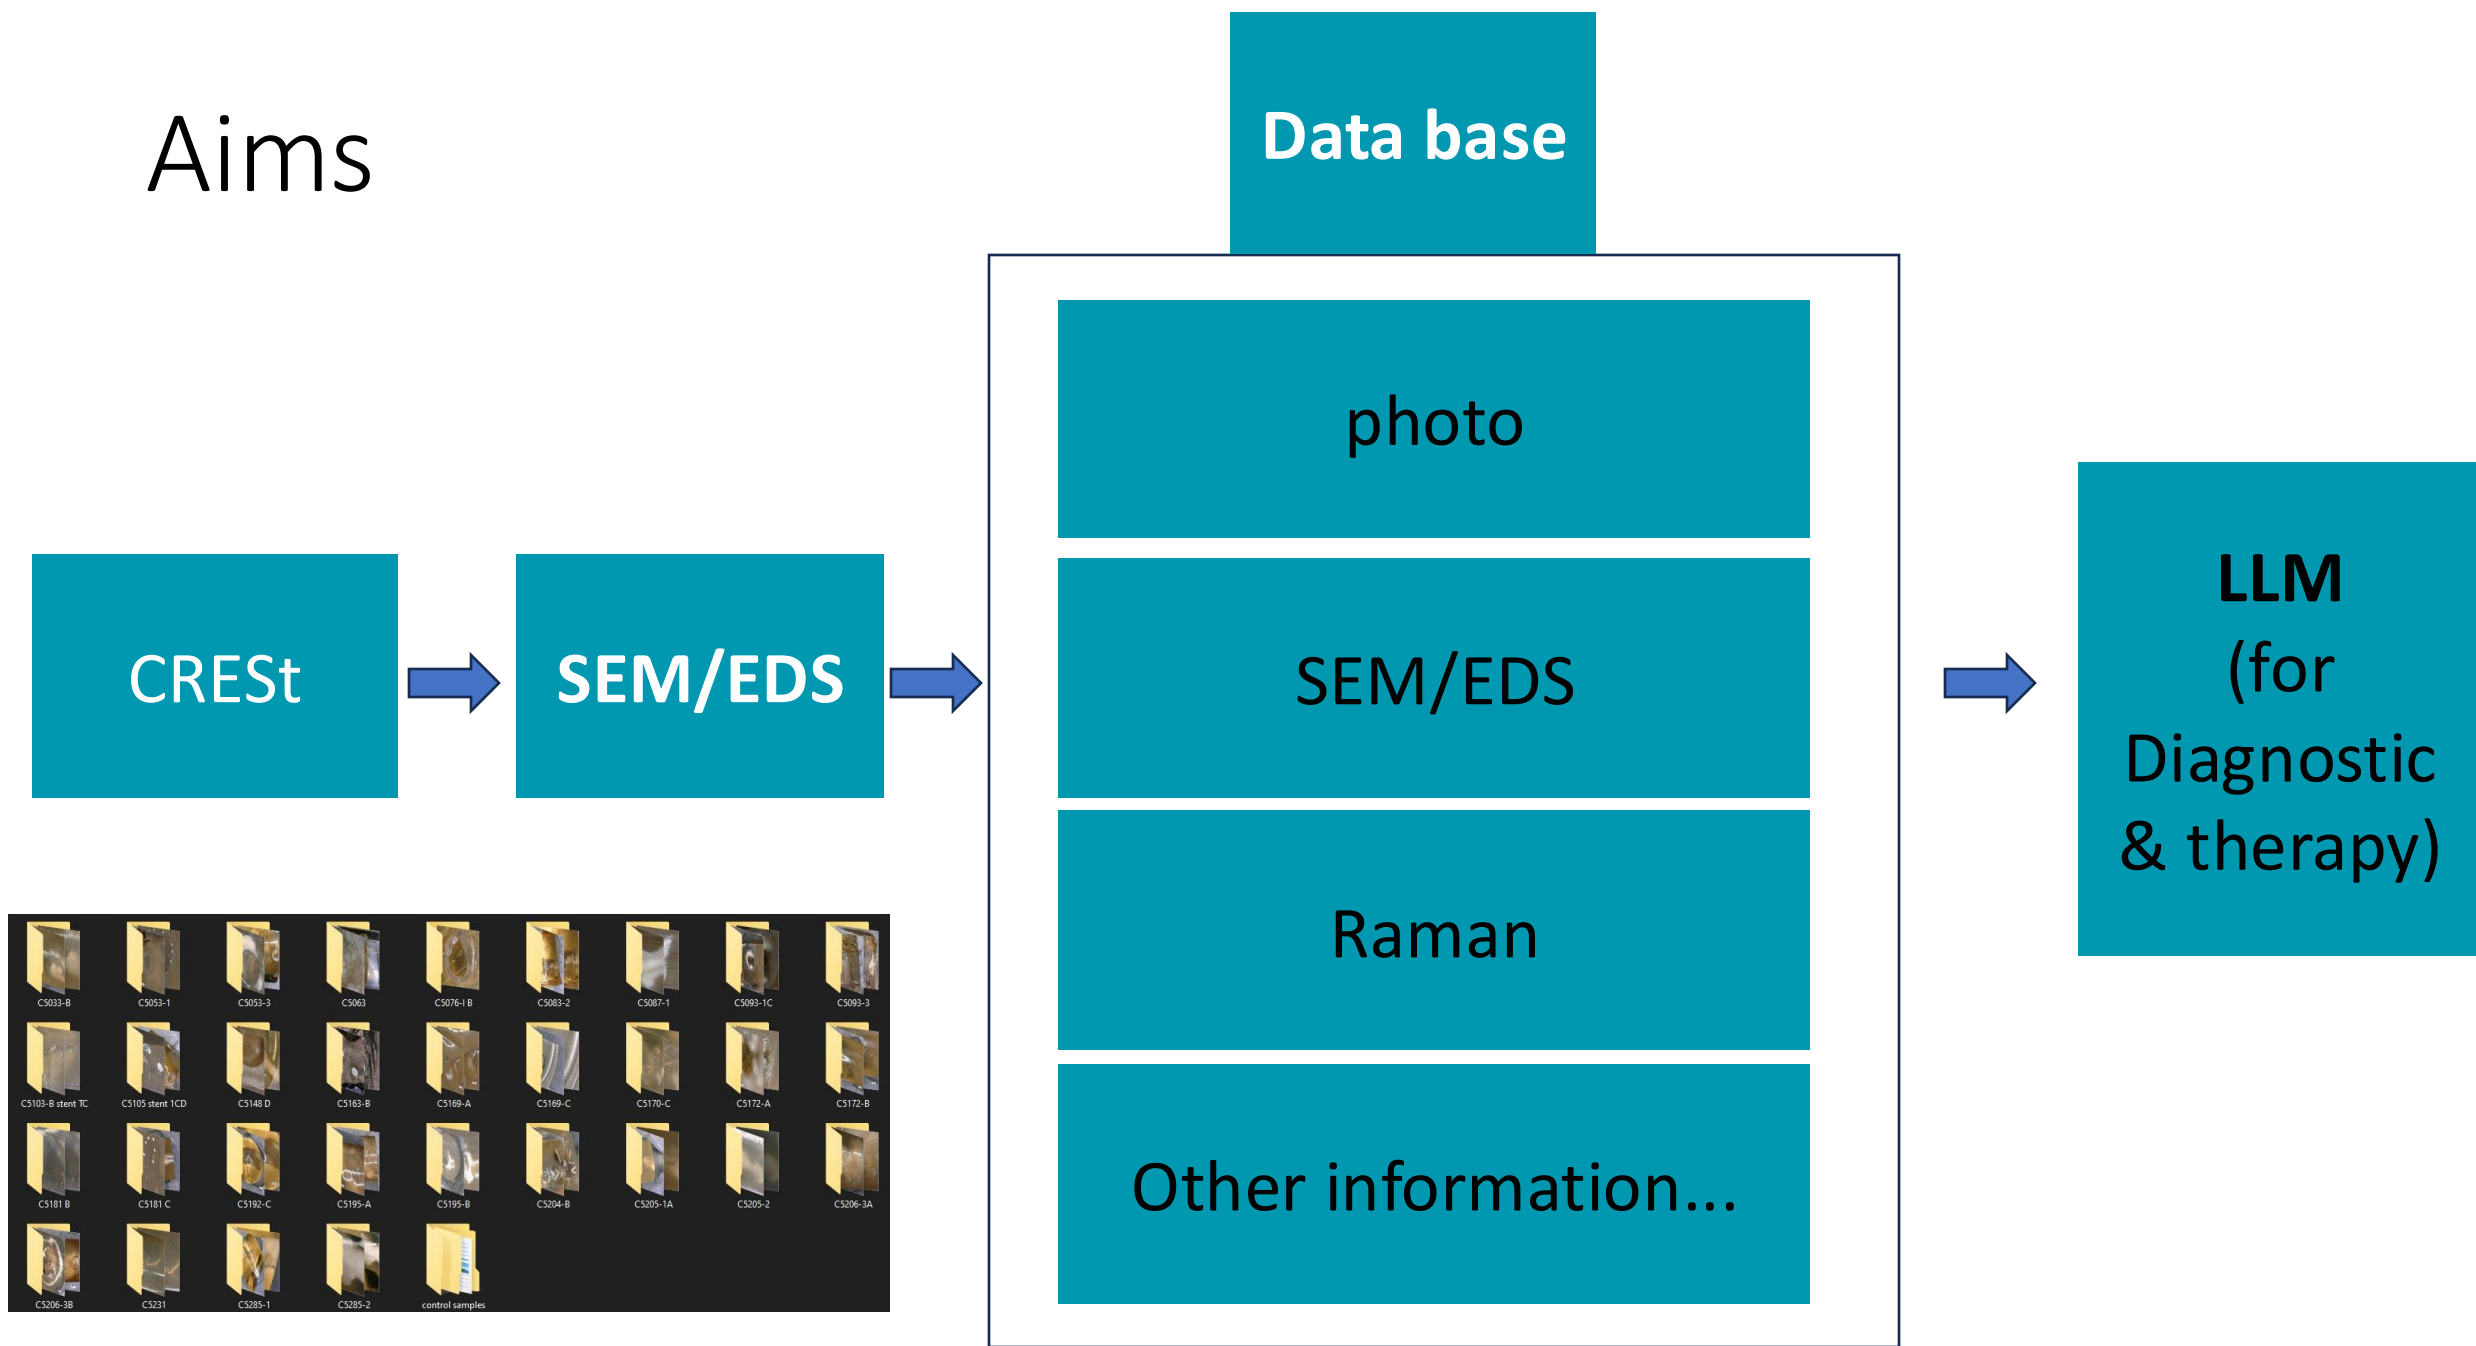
Aims

Data base

CRESt

SEM/EDS

photo

SEM/EDS

Raman

Other information…

LLM
(for
Diagnostic
& therapy)

C5033-B
C5053-1
C5053-3
C5063
C5076-I B
C5083-2
C5087-1
C5093-1C
C5093-3
C5103-B stent TC
C5105 stent 1CD
C5148 D
C5163-B
C5169-A
C5169-C
C5170-C
C5172-A
C5172-B
C5181 B
C5181 C
C5192-C
C5195-A
C5195-B
C5204-B
C5205-1A
C5205-2
C5206-3A
C5206-3B
C5231
C5285-1
C5285-2
control samples